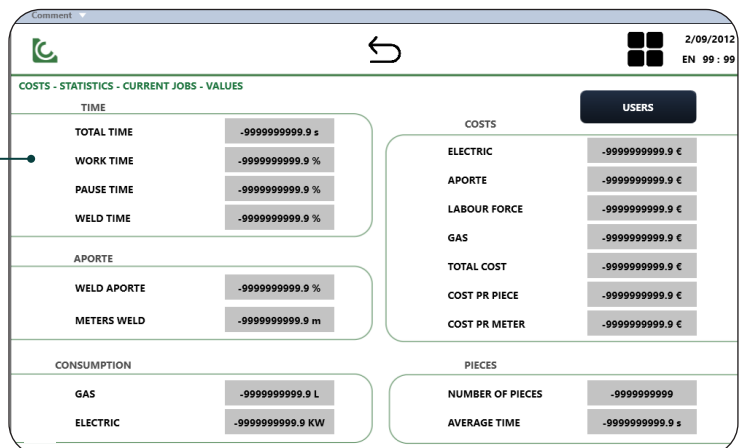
Comment

2/09/2012
EN 99 : 99

COSTS - STATISTICS - CURRENT JOBS - VALUES

TIME

| | |
|---|---|
| TOTAL TIME | -9999999999.9 s |
| WORK TIME | -9999999999.9 % |
| PAUSE TIME | -9999999999.9 % |
| WELD TIME | -9999999999.9 % |

USERS

COSTS

| | |
|---|---|
| ELECTRIC | -9999999999.9 € |
| APORTE | -9999999999.9 € |
| LABOUR FORCE | -9999999999.9 € |
| GAS | -9999999999.9 € |
| TOTAL COST | -9999999999.9 € |
| COST PR PIECE | -9999999999.9 € |
| COST PR METER | -9999999999.9 € |

APORTE

| | |
|---|---|
| WELD APORTE | -9999999999.9 % |
| METERS WELD | -9999999999.9 m |

CONSUMPTION

| | |
|---|---|
| GAS | -9999999999.9 L |
| ELECTRIC | -9999999999.9 KW |

PIECES

| | |
|---|---|
| NUMBER OF PIECES | -9999999999 |
| AVERAGE TIME | -9999999999.9 s |